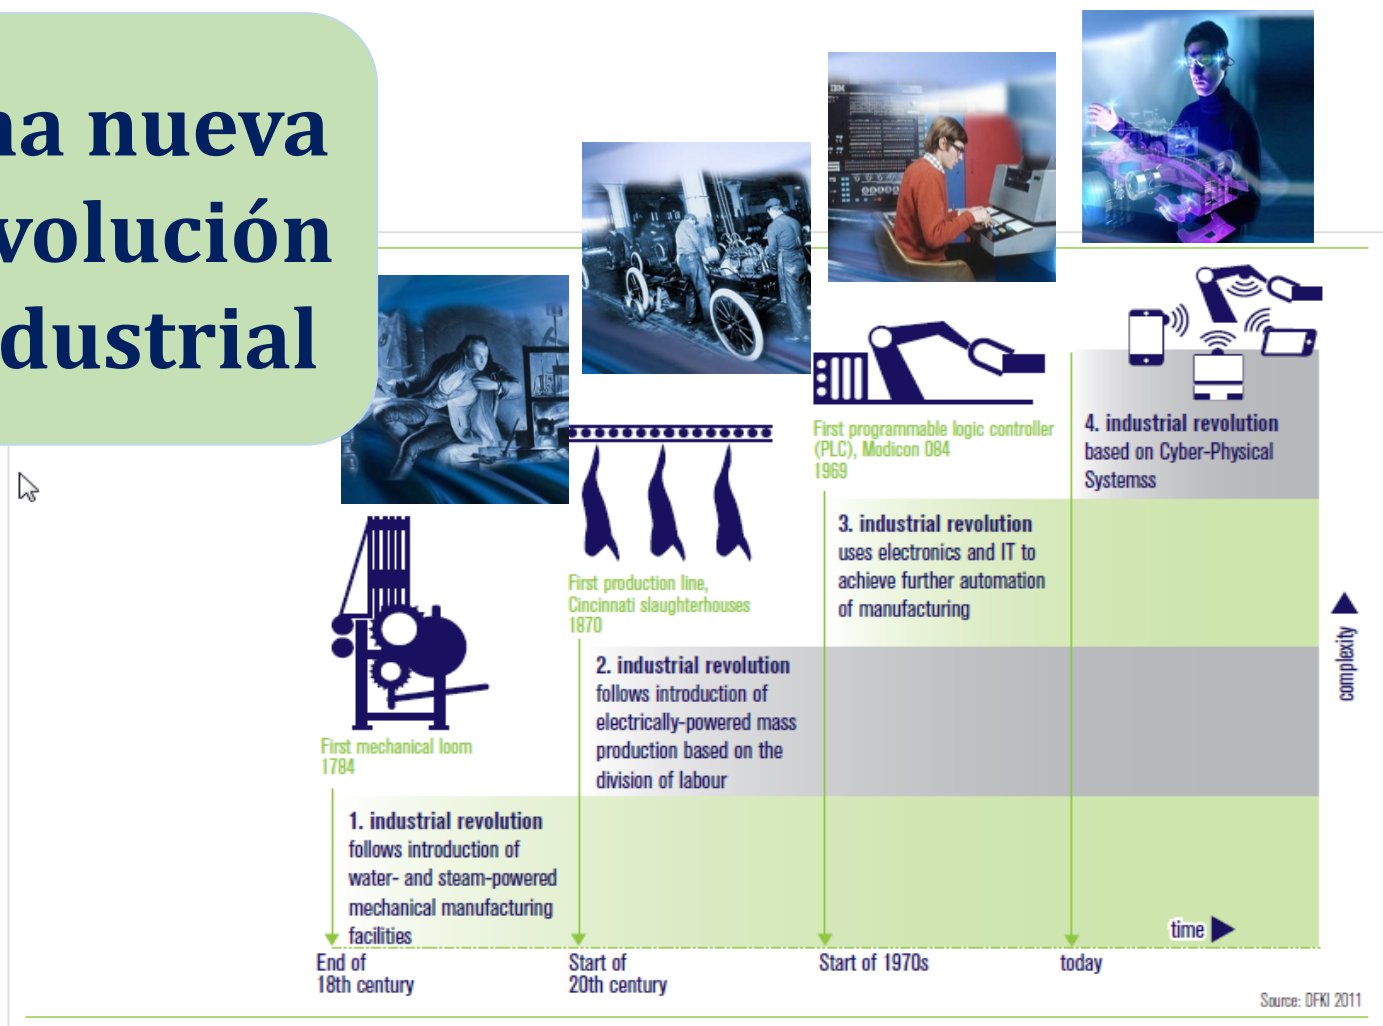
na nueva
volución
dustrial

First mechanical loom
1784

First production line,
Cincinnati slaughterhouses
1870

First programmable logic controller (PLC), Modicon 084
1969

4. industrial revolution
based on Cyber-Physical Systemss

3. industrial revolution
uses electronics and IT to achieve further automation of manufacturing

2. industrial revolution
follows introduction of electrically-powered mass production based on the division of labour

1. industrial revolution
follows introduction of water- and steam-powered mechanical manufacturing facilities

complexity

time

End of
18th century

Start of
20th century

Start of 1970s

today

Source: DFKI 2011